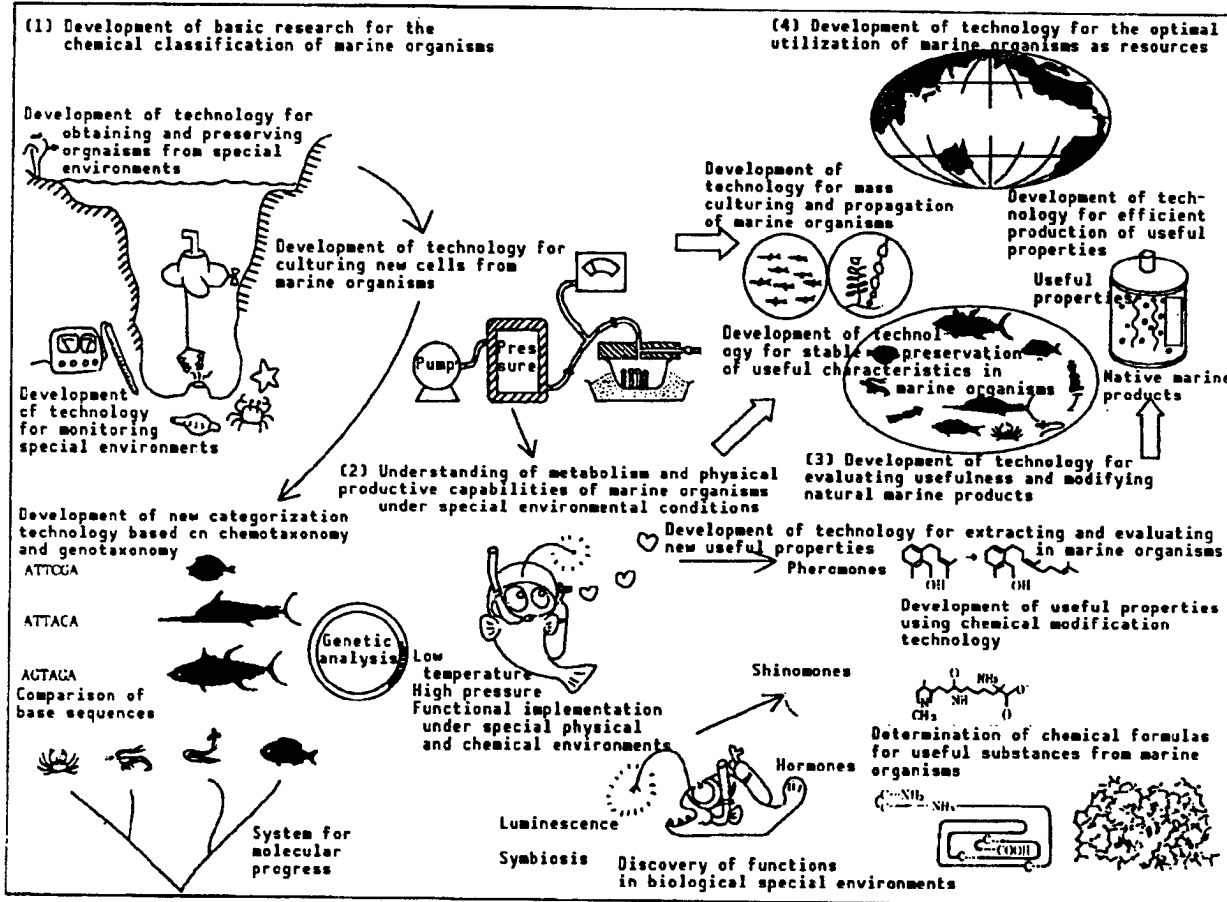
(1) Development of basic research for the chemical classification of marine organisms

Development of technology for obtaining and preserving orgnaisms from special environments

Development of technology for culturing new cells from marine organisms

Development of technology for monitoring special environments

Pump

Pressure

(4) Development of technology for the optimal utilization of marine organisms as resources

Development of technology for mass culturing and propagation of marine organisms

Development of technology for efficient production of useful properties

Useful properties

Development of technology for stable preservation of useful characteristics in marine organisms

Native marine products

(2) Understanding of metabolism and physical productive capabilities of marine organisms under special environmental conditions

(3) Development of technology for evaluating usefulness and modifying natural marine products

Development of new categorization technology based on chemotaxonomy and genotaxonomy

ATTCGA

ATTACA

AGTAGA

Comparison of base sequences

Genetic analysis

Low temperature
High pressure
Functional implementation under special physical and chemical environments

Development of technology for extracting and evaluating new useful properties in marine organisms

Pheromones

Development of useful properties using chemical modification technology

Shinomones

Determination of chemical formulas for useful substances from marine organisms

Hormones

Luminescence

Symbiosis

Discovery of functions in biological special environments

System for molecular progress